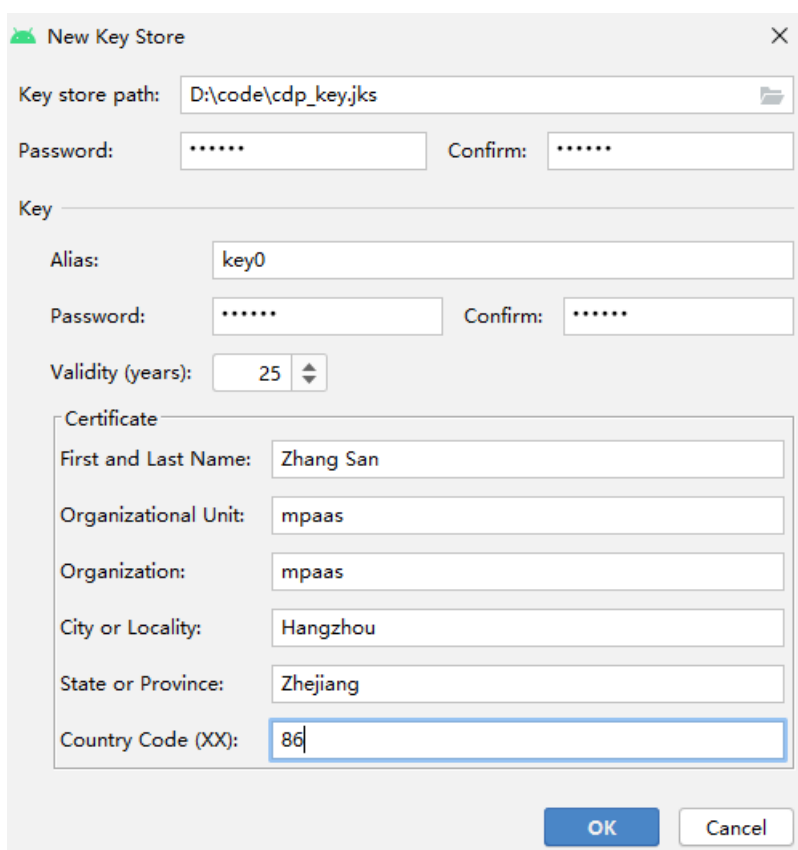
New Key Store

Key store path: D:\code\cdp_key.jks

Password: •••••• Confirm: ••••••

Key

Alias: key0

Password: •••••• Confirm: ••••••

Validity (years): 25

Certificate

First and Last Name: Zhang San

Organizational Unit: mpaas

Organization: mpaas

City or Locality: Hangzhou

State or Province: Zhejiang

Country Code (XX): 86

OK Cancel